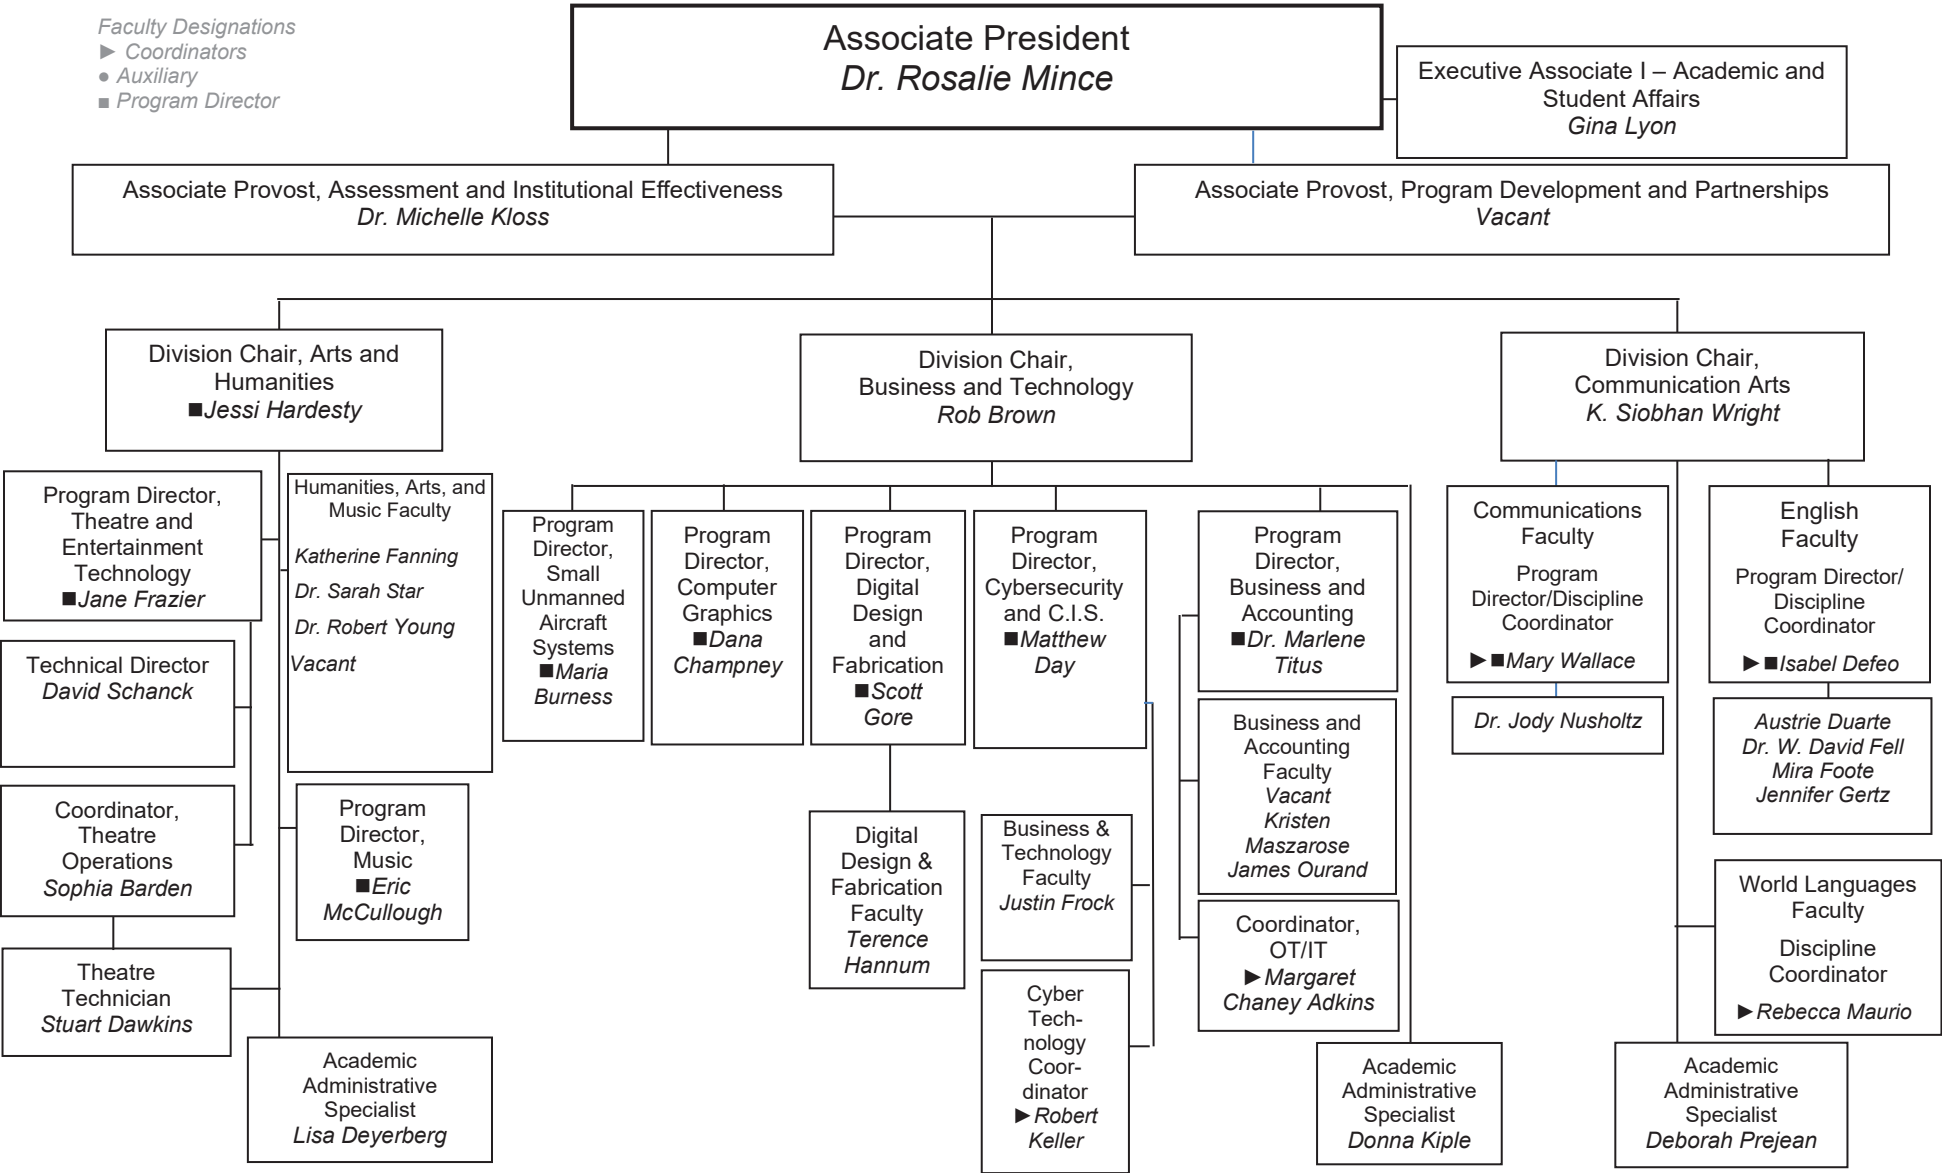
Faculty Designations
► Coordinators
● Auxiliary
■ Program Director

Associate President
Dr. Rosalie Mince

Executive Associate I – Academic and Student Affairs
Gina Lyon

Associate Provost, Assessment and Institutional Effectiveness
Dr. Michelle Kloss

Associate Provost, Program Development and Partnerships
Vacant

Division Chair, Arts and Humanities
■Jessi Hardesty

Program Director, Theatre and Entertainment Technology
■Jane Frazier

Technical Director
David Schanck

Coordinator, Theatre Operations
Sophia Barden

Theatre Technician
Stuart Dawkins

Humanities, Arts, and Music Faculty
Katherine Fanning
Dr. Sarah Star
Dr. Robert Young
Vacant

Program Director, Music
■Eric McCullough

Academic Administrative Specialist
Lisa Deyerberg

Division Chair, Business and Technology
Rob Brown

Program Director, Small Unmanned Aircraft Systems
■Maria Burness

Program Director, Computer Graphics
■Dana Champney

Program Director, Digital Design and Fabrication
■Scott Gore

Digital Design & Fabrication Faculty
Terence Hannum

Program Director, Cybersecurity and C.I.S.
■Matthew Day

Business & Technology Faculty
Justin Frock

Cyber Tech-nology Coor-dinator
►Robert Keller

Program Director, Business and Accounting
■Dr. Marlene Titus

Business and Accounting Faculty
Vacant
Kristen Maszarose
James Ourand

Coordinator, OT/IT
►Margaret Chaney Adkins

Academic Administrative Specialist
Donna Kiple

Division Chair, Communication Arts
K. Siobhan Wright

Communications Faculty
Program Director/Discipline Coordinator
►■Mary Wallace

Dr. Jody Nusholtz

English Faculty
Program Director/ Discipline Coordinator
►■Isabel Defeo

Austrie Duarte
Dr. W. David Fell
Mira Foote
Jennifer Gertz

World Languages Faculty
Discipline Coordinator
►Rebecca Maurio

Academic Administrative Specialist
Deborah Prejean